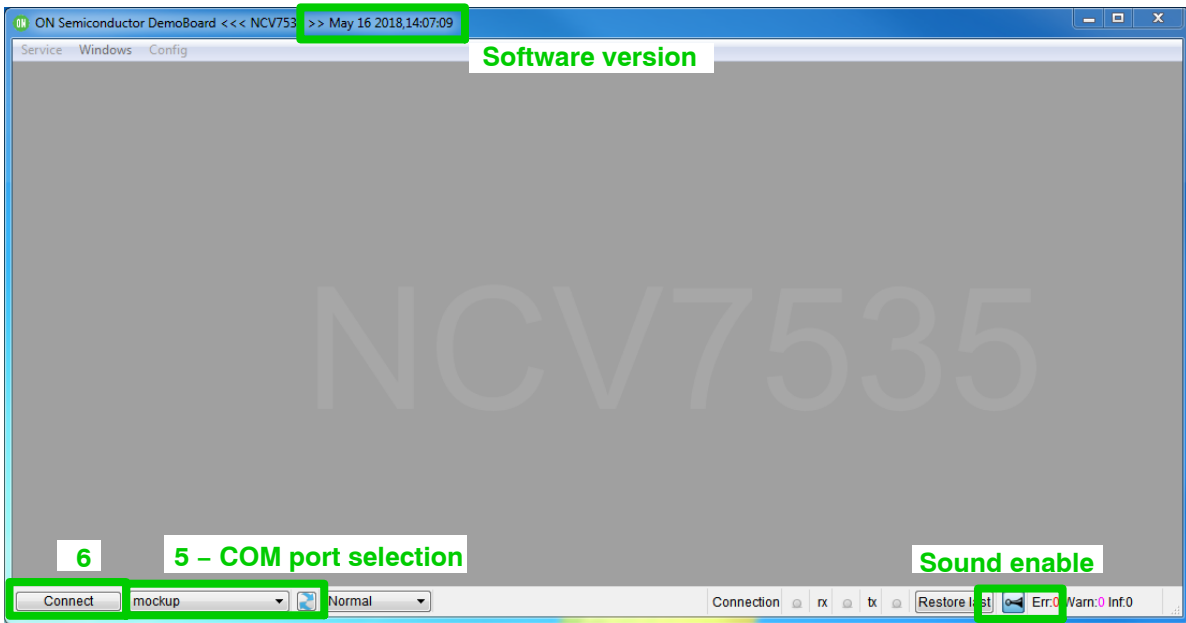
ON Semiconductor DemoBoard <<< NCV753 >> May 16 2018,14:07:09

Service Windows Config

Software version

NCV7535

6

5 – COM port selection

Sound enable

Connect mockup Normal

Connection rx tx Restore last Err:0 Warn:0 Inf:0